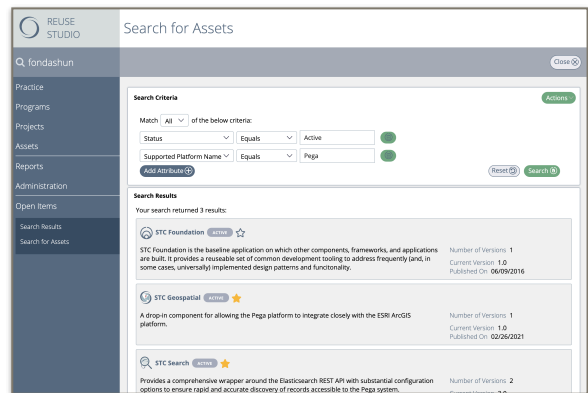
REUSE STUDIO

Search for Assets

fondashun

Close

Practice
Programs
Projects
Assets
Reports
Administration
Open Items
Search Results
Search for Assets

Search Criteria

Actions

Match All of the below criteria:

Status | Equals | Active

Supported Platform Name | Equals | Pega

Add Attribute

Reset Search

Search Results

Your search returned 3 results:

STC Foundation ACTIVE

STC Foundation is the baseline application on which other components, frameworks, and applications are built. It provides a reuseable set of common development tooling to address frequently (and, in some cases, universally) implemented design patterns and functionality.

Number of Versions 1
Current Version 1.0
Published On 06/09/2016

STC Geospatial ACTIVE

A drop-in component for allowing the Pega platform to integrate closely with the ESRI ArcGIS platform.

Number of Versions 1
Current Version 1.0
Published On 02/26/2021

STC Search ACTIVE

Provides a comprehensive wrapper around the Elasticsearch REST API with substantial configuration options to ensure rapid and accurate discovery of records accessible to the Pega system.

Number of Versions 2
Current Version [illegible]